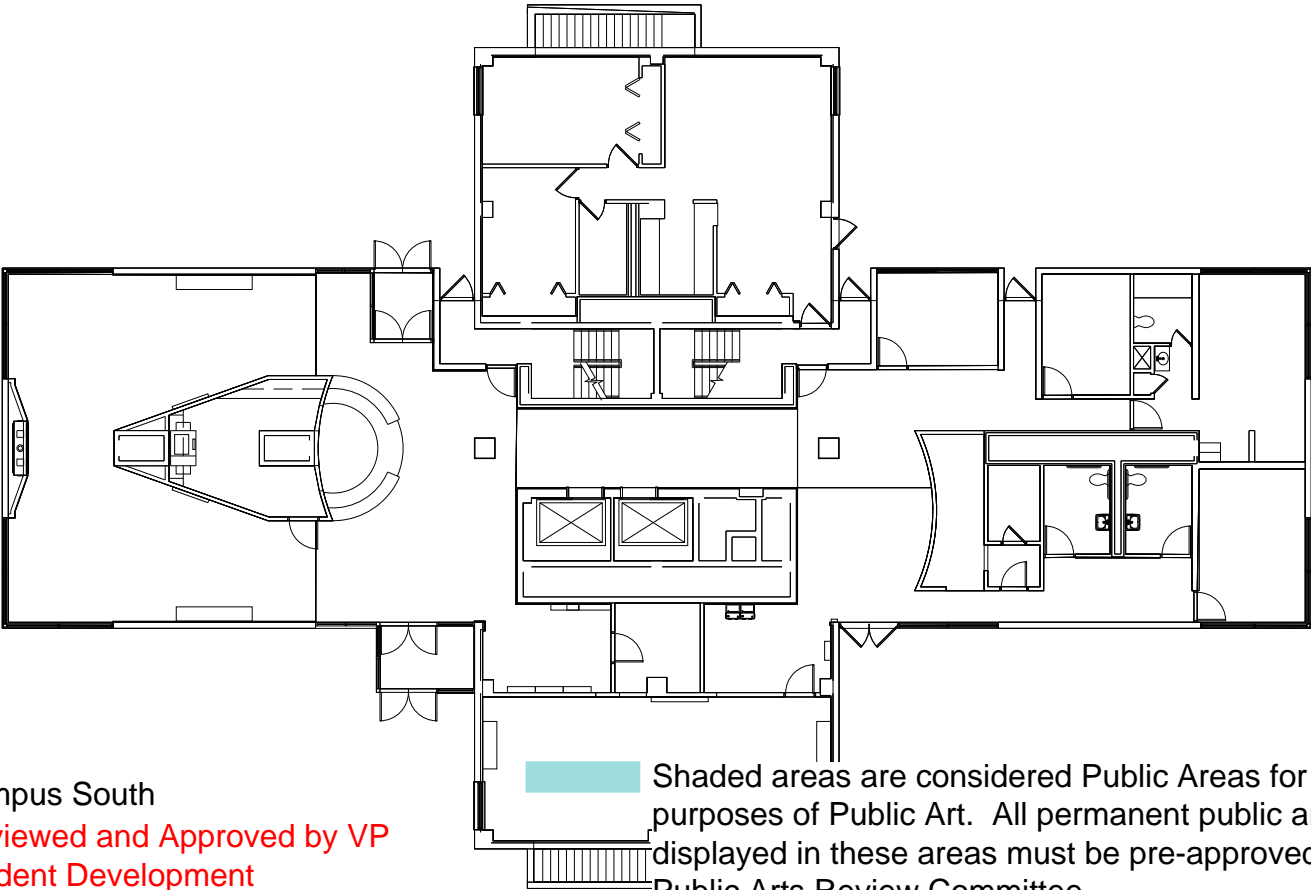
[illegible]npus South
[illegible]viewed and Approved by VP
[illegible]dent Development

Shaded areas are considered Public Areas for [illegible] purposes of Public Art. All permanent public a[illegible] displayed in these areas must be pre-approved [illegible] Public Arts Review Committee